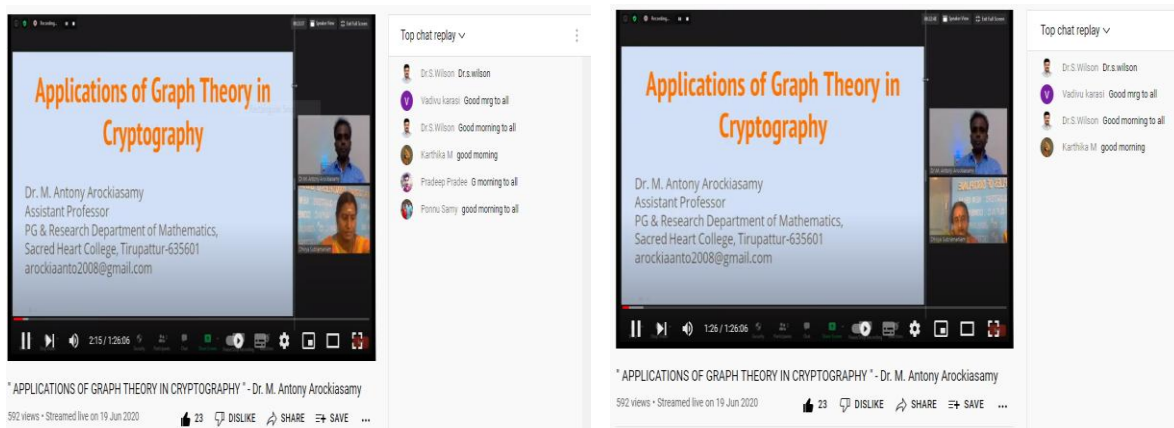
Recording...

Applications of Graph Theory in Cryptography

Dr. M. Antony Arockiasamy
Assistant Professor
PG & Research Department of Mathematics,
Sacred Heart College, Tirupattur-635601
arockiaanto2008@gmail.com

2:15 / 1:26:06

Top chat replay

Dr.S.Wilson Dr.s.wilson
Vadivu karasi Good mrg to all
Dr.S.Wilson Good morning to all
Karthika M good morning
Pradeep Pradee G morning to all
Ponnu Samy good morning to all

" APPLICATIONS OF GRAPH THEORY IN CRYPTOGRAPHY " - Dr. M. Antony Arockiasamy
592 views • Streamed live on 19 Jun 2020
23 DISLIKE SHARE SAVE ...

Recording...

Applications of Graph Theory in Cryptography

Dr. M. Antony Arockiasamy
Assistant Professor
PG & Research Department of Mathematics,
Sacred Heart College, Tirupattur-635601
arockiaanto2008@gmail.com

1:26 / 1:26:06

Top chat replay

Dr.S.Wilson Dr.s.wilson
Vadivu karasi Good mrg to all
Dr.S.Wilson Good morning to all
Karthika M good morning

" APPLICATIONS OF GRAPH THEORY IN CRYPTOGRAPHY " - Dr. M. Antony Arockiasamy
592 views • Streamed live on 19 Jun 2020
23 DISLIKE SHARE SAVE ...